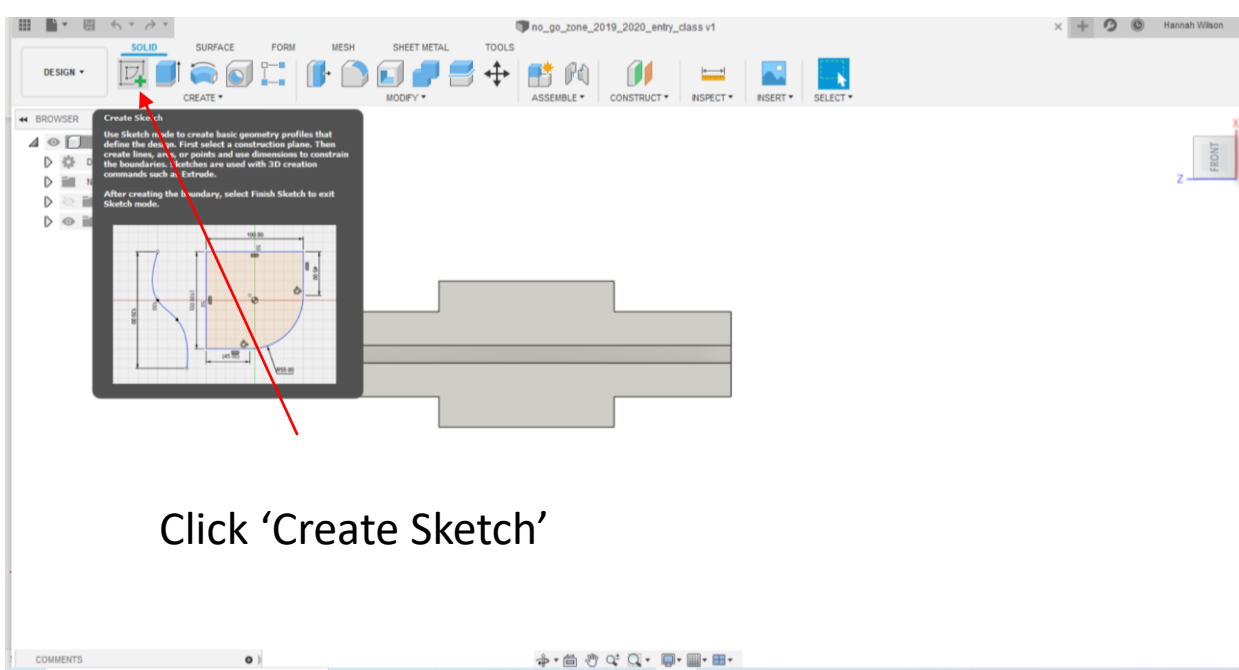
no_go_zone_2019_2020_entry_class v1

Hannah Wilson

SOLID SURFACE FORM MESH SHEET METAL TOOLS

DESIGN ▾

CREATE ▾ MODIFY ▾ ASSEMBLE ▾ CONSTRUCT ▾ INSPECT ▾ INSERT ▾ SELECT ▾

BROWSER

Create Sketch

Use Sketch mode to create basic geometry profiles that define the design. First select a construction plane. Then create lines, arcs, or points and use dimensions to constrain the boundaries. Sketches are used with 3D creation commands such as Extrude.

After creating the boundary, select Finish Sketch to exit Sketch mode.

100.00

FRONT

Z

X

Click ‘Create Sketch’

COMMENTS